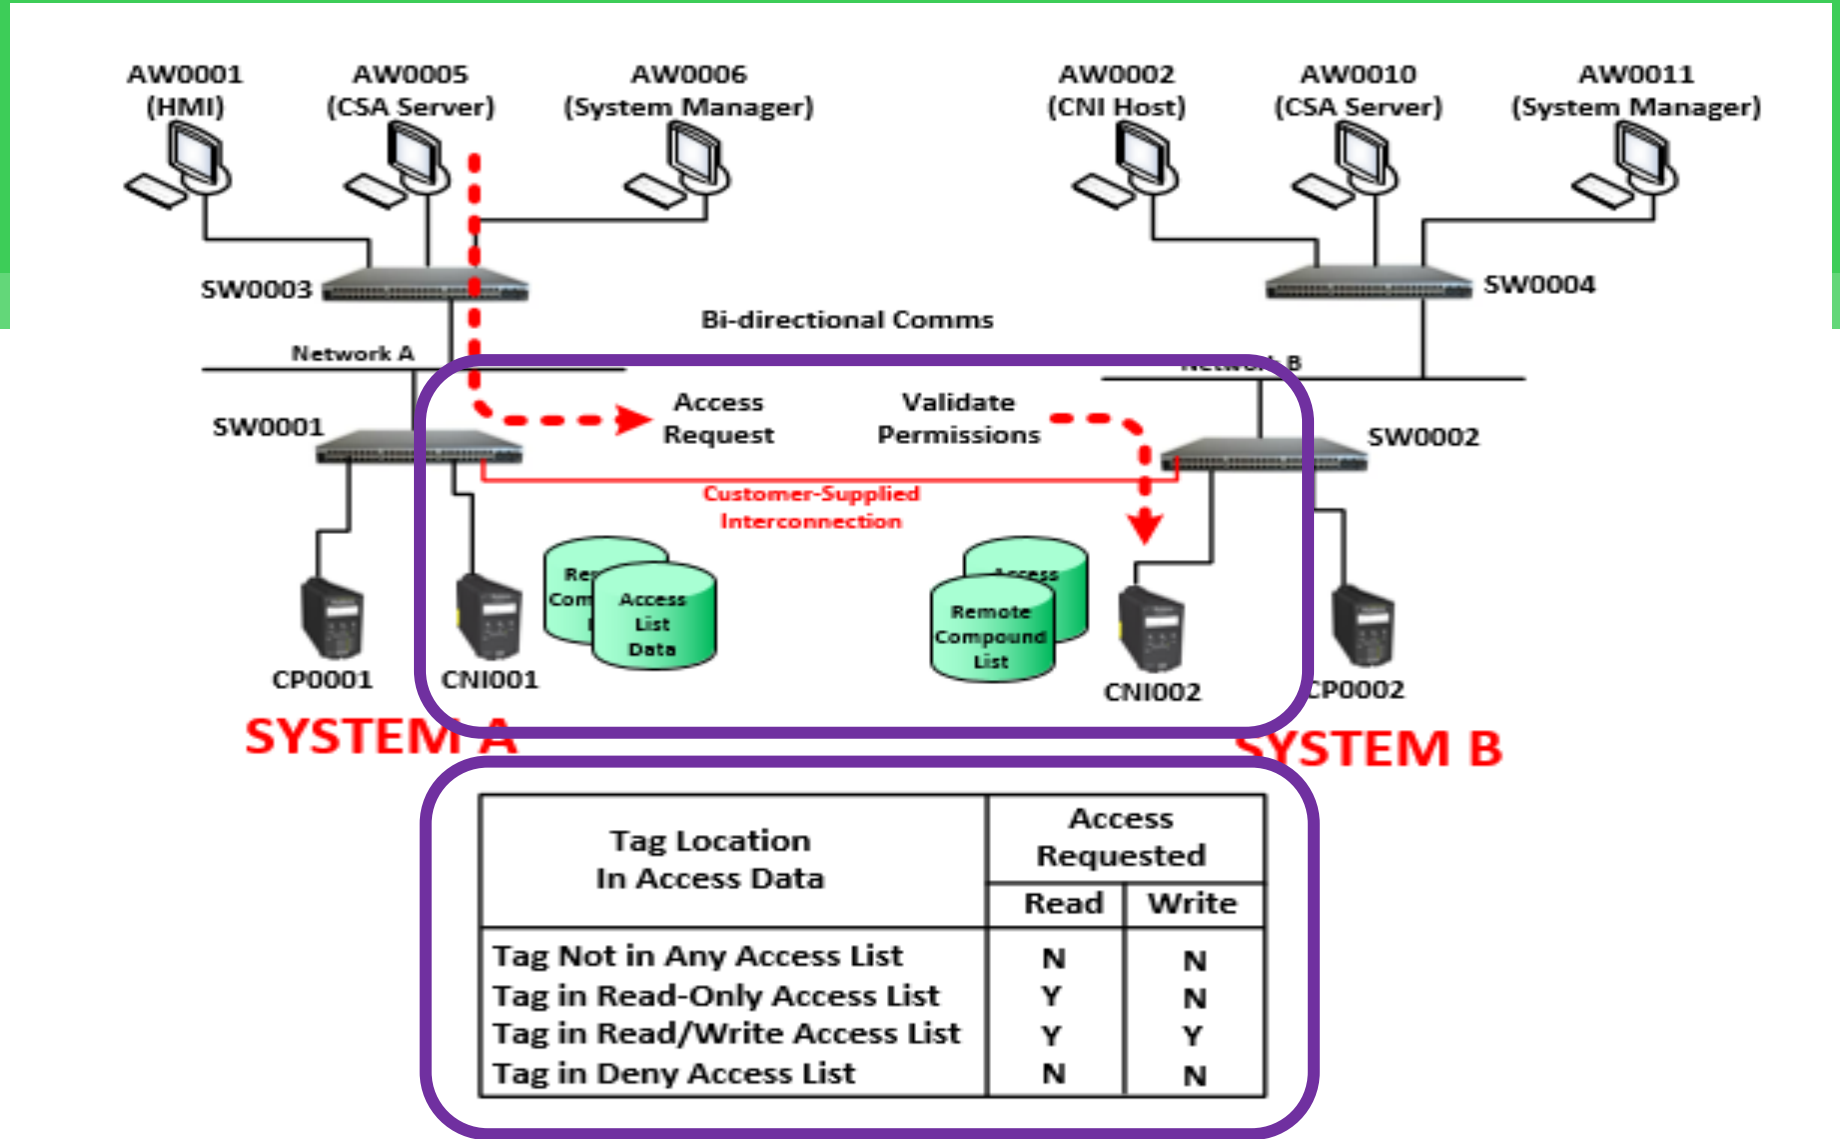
AW0001
(HMI)

AW0005
(CSA Server)

AW0006
(System Manager)

AW0002
(CNI Host)

AW0010
(CSA Server)

AW0011
(System Manager)

SW0003

SW0004

Bi-directional Comms

Network A

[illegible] B

SW0001

Access Request

Validate Permissions

SW0002

Customer-Supplied Interconnection

Re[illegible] Com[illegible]

Access List Data

Access

Remote Compound List

CP0001

CNI001

CNI002

CP0002

SYSTEM A

SYSTEM B

| Tag Location In Access Data | Access Requested Read | Access Requested Write |
|---|---|---|
| Tag Not in Any Access List | N | N |
| Tag in Read-Only Access List | Y | N |
| Tag in Read/Write Access List | Y | Y |
| Tag in Deny Access List | N | N |